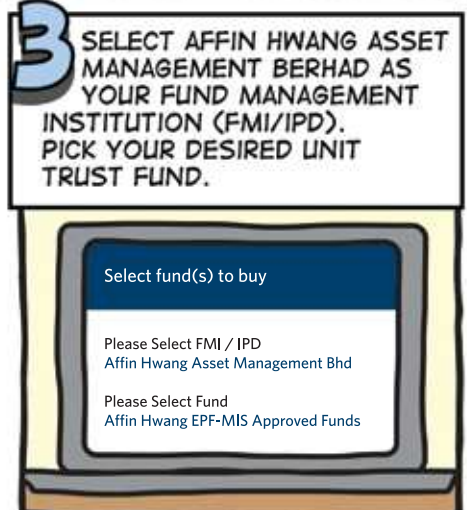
3 SELECT AFFIN HWANG ASSET MANAGEMENT BERHAD AS YOUR FUND MANAGEMENT INSTITUTION (FMI/IPD). PICK YOUR DESIRED UNIT TRUST FUND.

Select fund(s) to buy

Please Select FMI / IPD
Affin Hwang Asset Management Bhd

Please Select Fund
Affin Hwang EPF-MIS Approved Funds